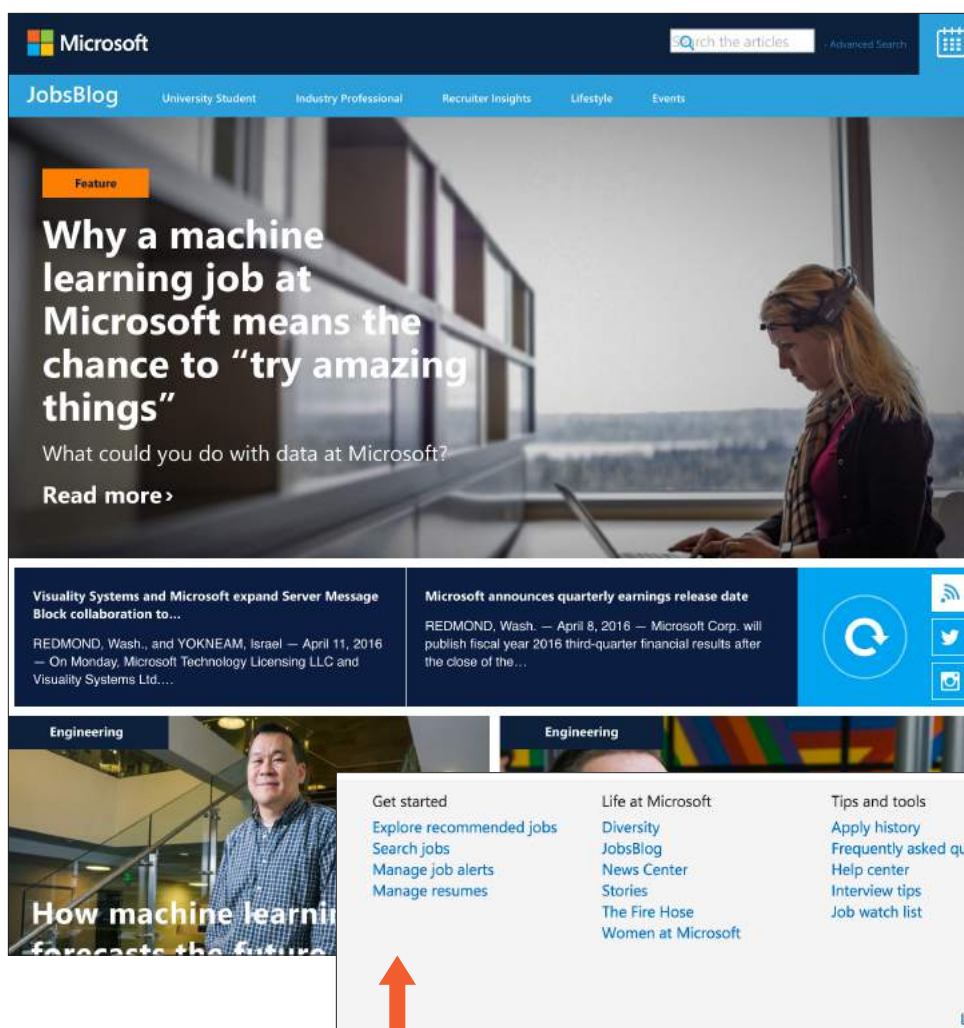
Microsoft

Search the articles

Advanced Search

JobsBlog

University Student

Industry Professional

Recruiter Insights

Lifestyle

Events

Feature

Why a machine learning job at Microsoft means the chance to "try amazing things"

What could you do with data at Microsoft?

Read more ›

Visuality Systems and Microsoft expand Server Message Block collaboration to...

REDMOND, Wash., and YOKNEAM, Israel — April 11, 2016 — On Monday, Microsoft Technology Licensing LLC and Visuality Systems Ltd.…

Microsoft announces quarterly earnings release date

REDMOND, Wash. — April 8, 2016 — Microsoft Corp. will publish fiscal year 2016 third-quarter financial results after the close of the…

Engineering

Engineering

How machine learni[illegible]

forecasts the future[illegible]

Get started

Explore recommended jobs

Search jobs

Manage job alerts

Manage resumes

Life at Microsoft

Diversity

JobsBlog

News Center

Stories

The Fire Hose

Women at Microsoft

Tips and tools

Apply history

Frequently asked qu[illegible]

Help center

Interview tips

Job watch list